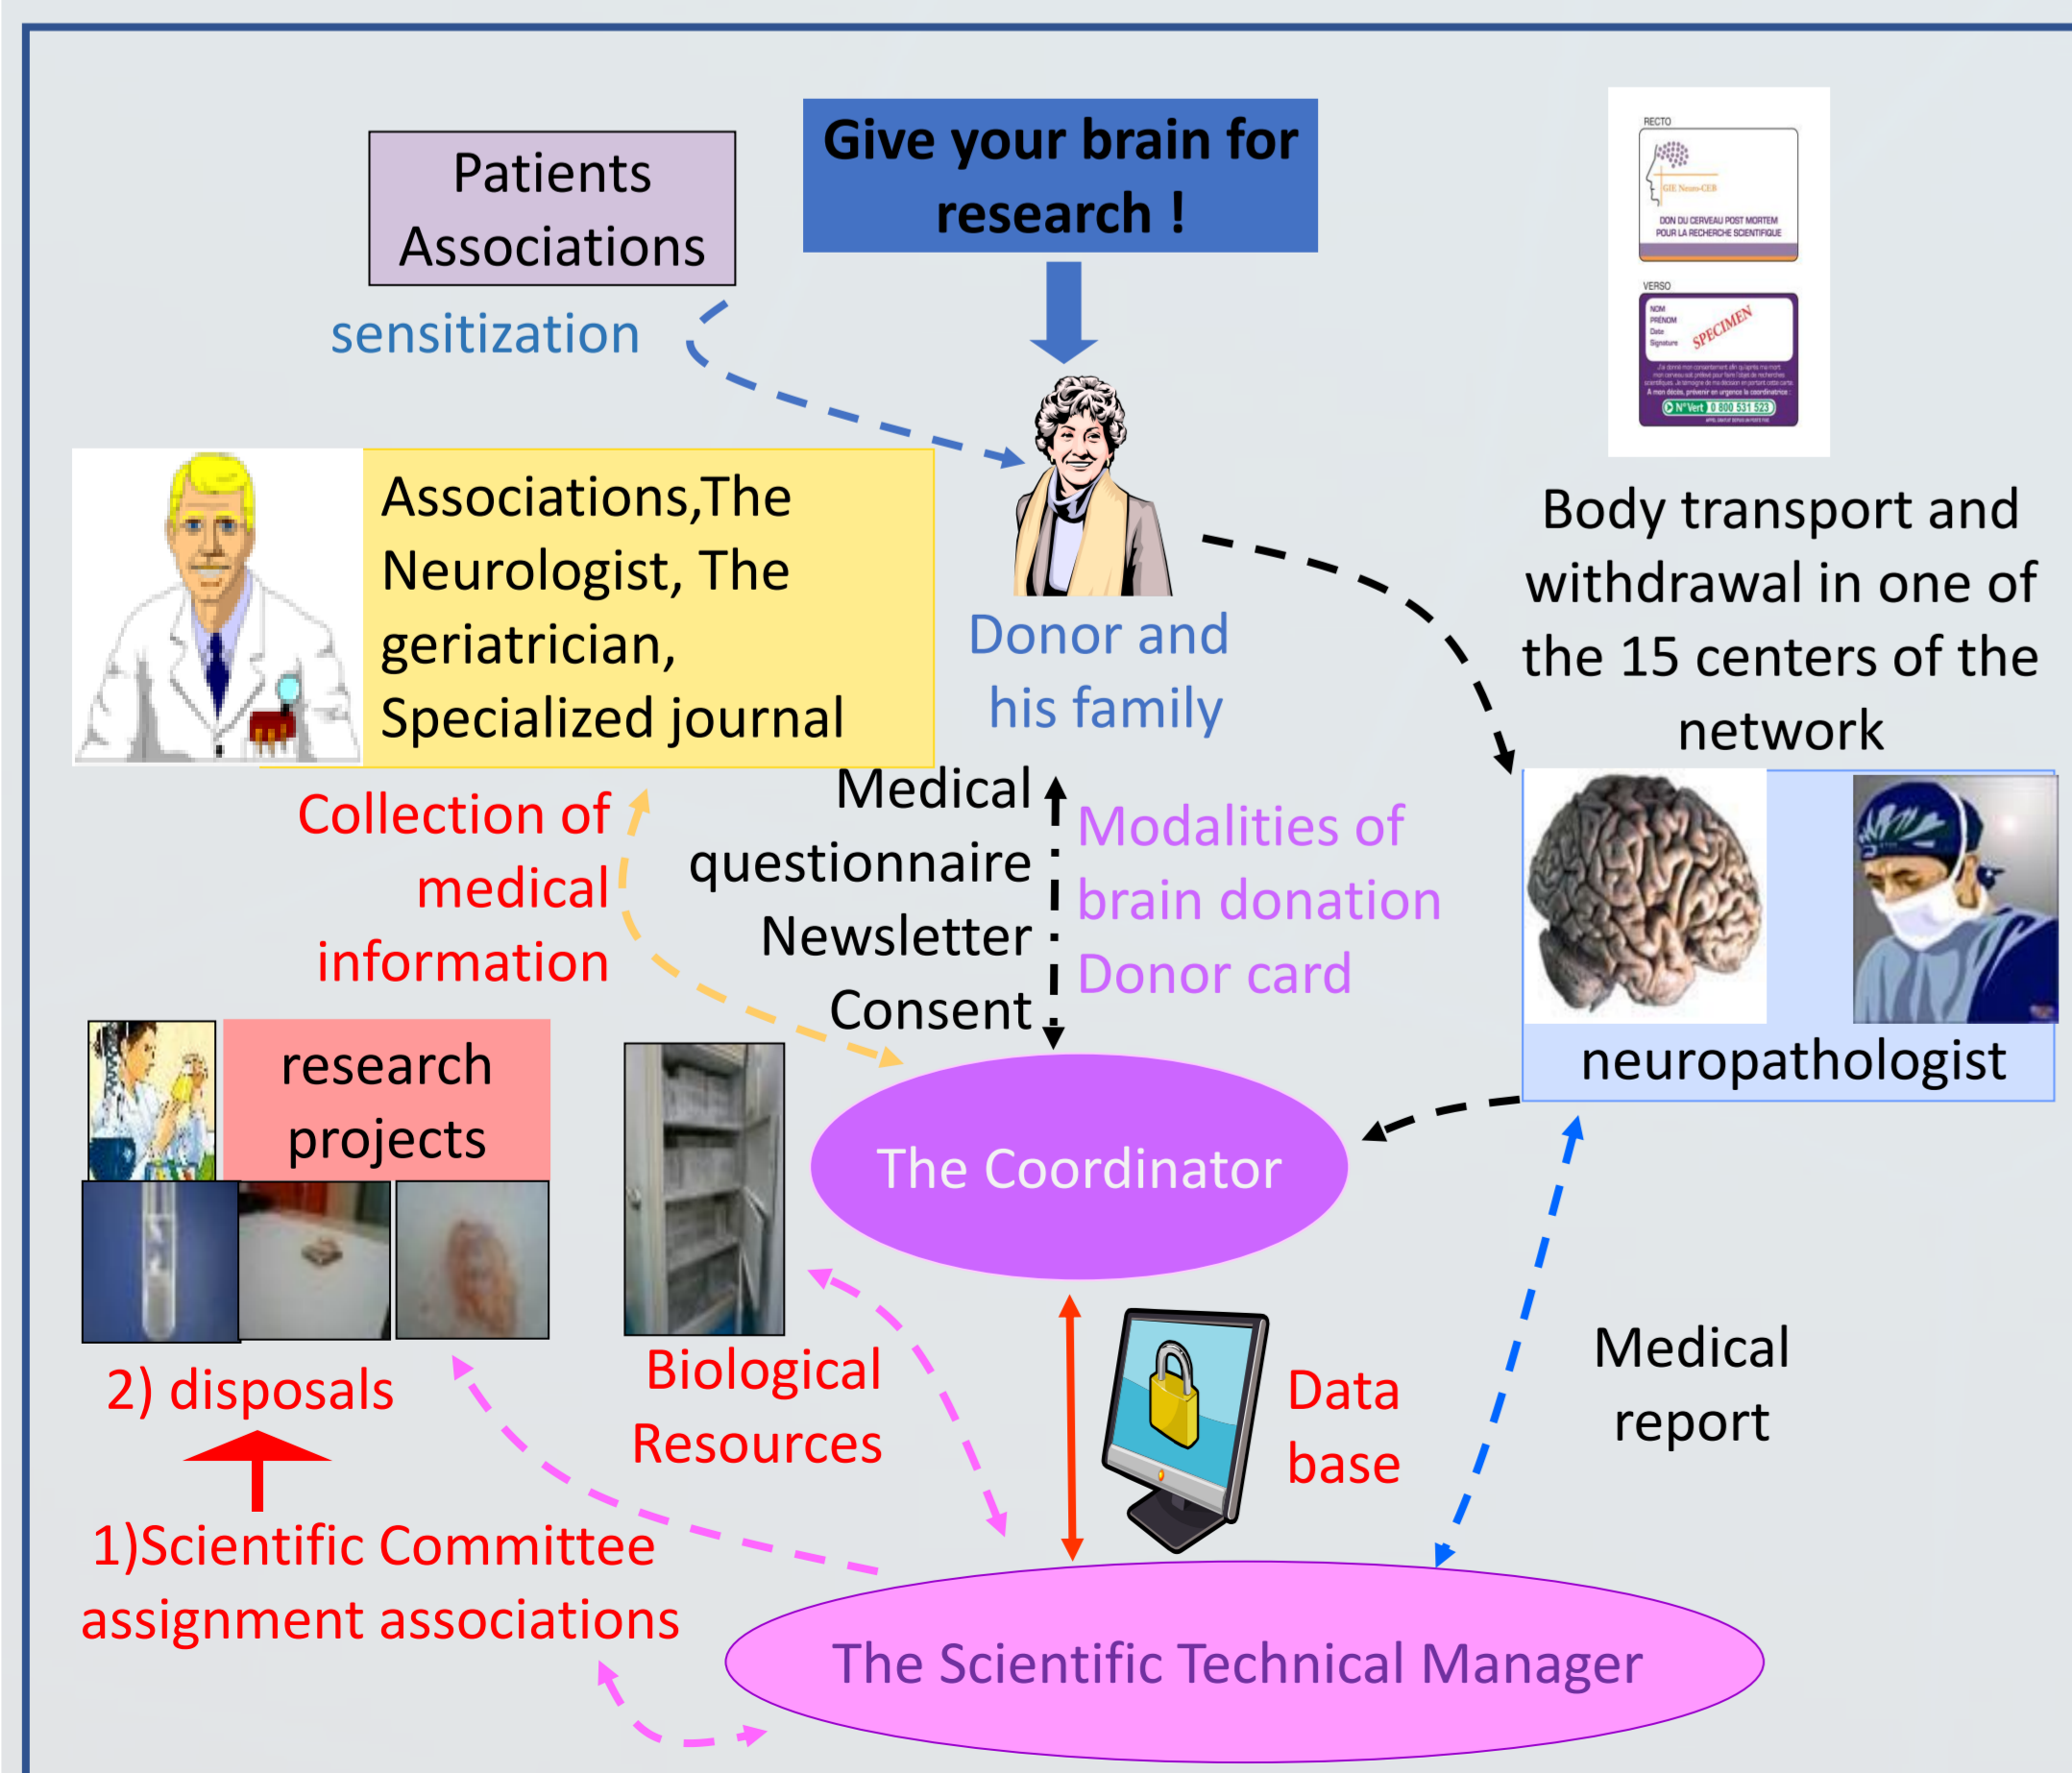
Patients Associations

Give your brain for research !

RECTO

GIE Neuro-CEB

DON DU CERVEAU POST MORTEM POUR LA RECHERCHE SCIENTIFIQUE

VERSO

NOM
PRÉNOM
Date
Signature

SPECIMEN

N°Vert 0 800 531 523

sensitization

Associations,The Neurologist, The geriatrician, Specialized journal

Donor and his family

Body transport and withdrawal in one of the 15 centers of the network

Collection of medical information

Medical questionnaire
Newsletter
Consent

Modalities of brain donation
Donor card

neuropathologist

research projects

The Coordinator

2) disposals

Biological Resources

Data base

Medical report

1)Scientific Committee assignment associations

The Scientific Technical Manager